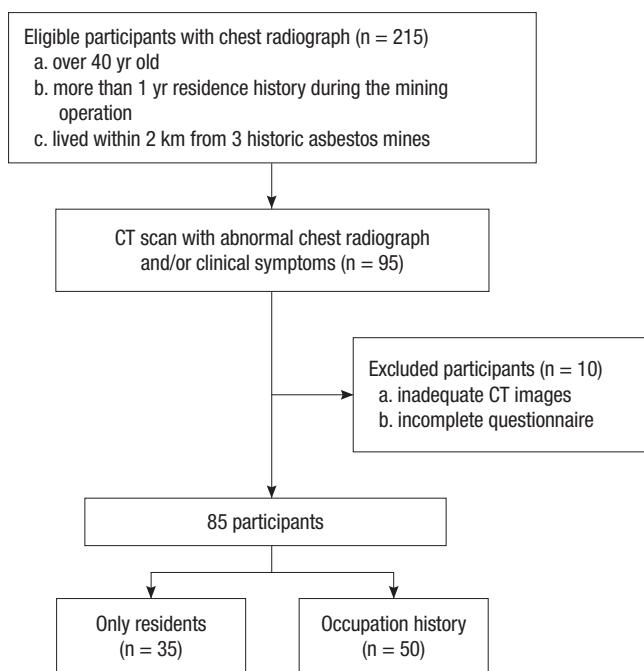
Eligible participants with chest radiograph (n = 215)
a. over 40 yr old
b. more than 1 yr residence history during the mining operation
c. lived within 2 km from 3 historic asbestos mines

CT scan with abnormal chest radiograph and/or clinical symptoms (n = 95)

Excluded participants (n = 10)
a. inadequate CT images
b. incomplete questionnaire

85 participants

Only residents (n = 35)

Occupation history (n = 50)